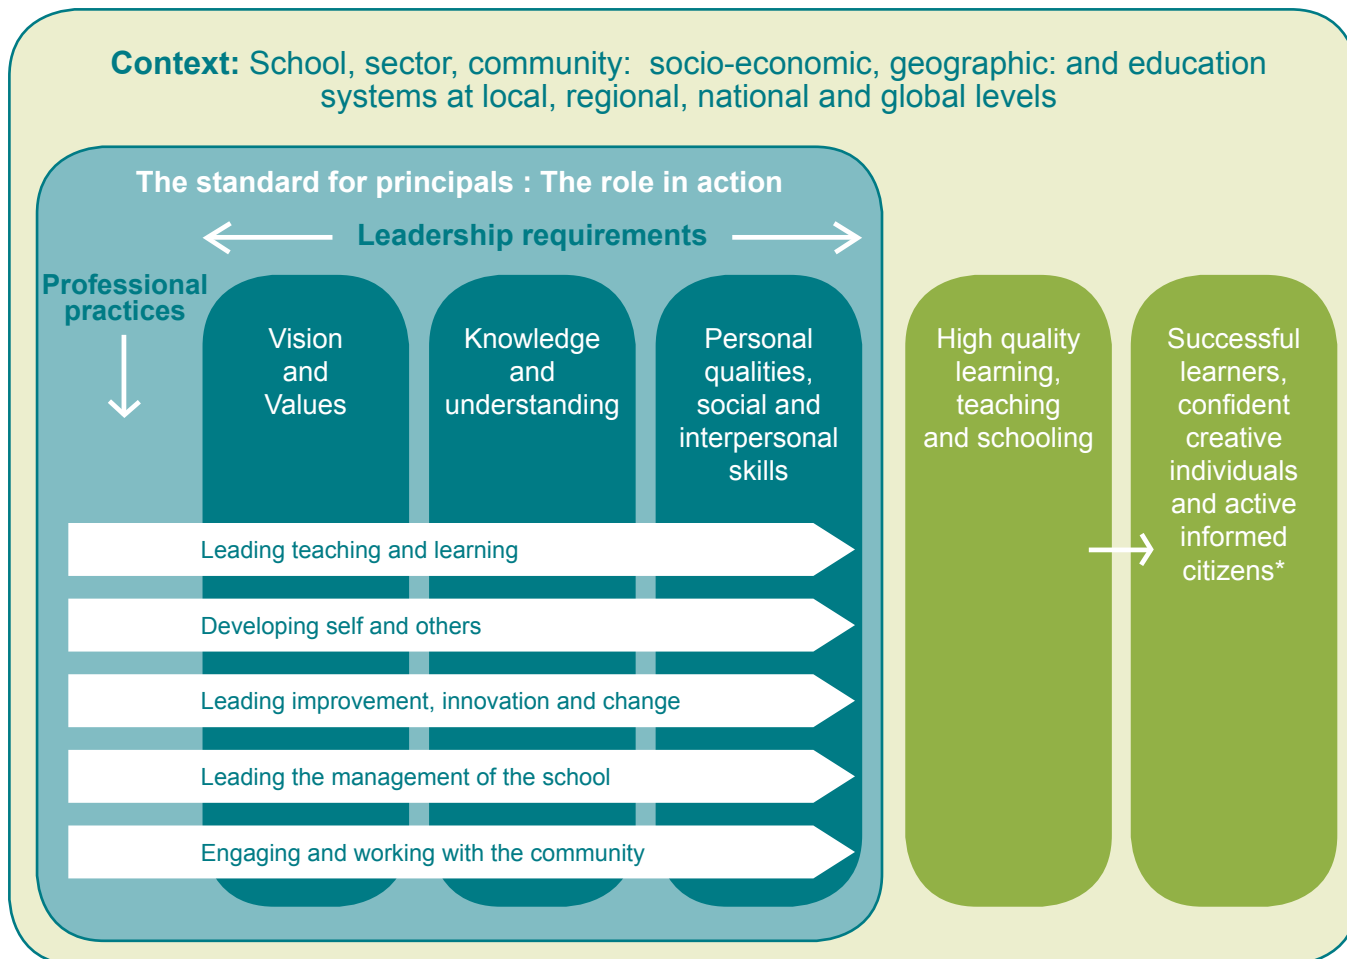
**Context:** School, sector, community: socio-economic, geographic: and education systems at local, regional, national and global levels

The standard for principals : The role in action

Leadership requirements

Professional practices

Vision and Values

Knowledge and understanding

Personal qualities, social and interpersonal skills

High quality learning, teaching and schooling

Successful learners, confident creative individuals and active informed citizens*

Leading teaching and learning

Developing self and others

Leading improvement, innovation and change

Leading the management of the school

Engaging and working with the community